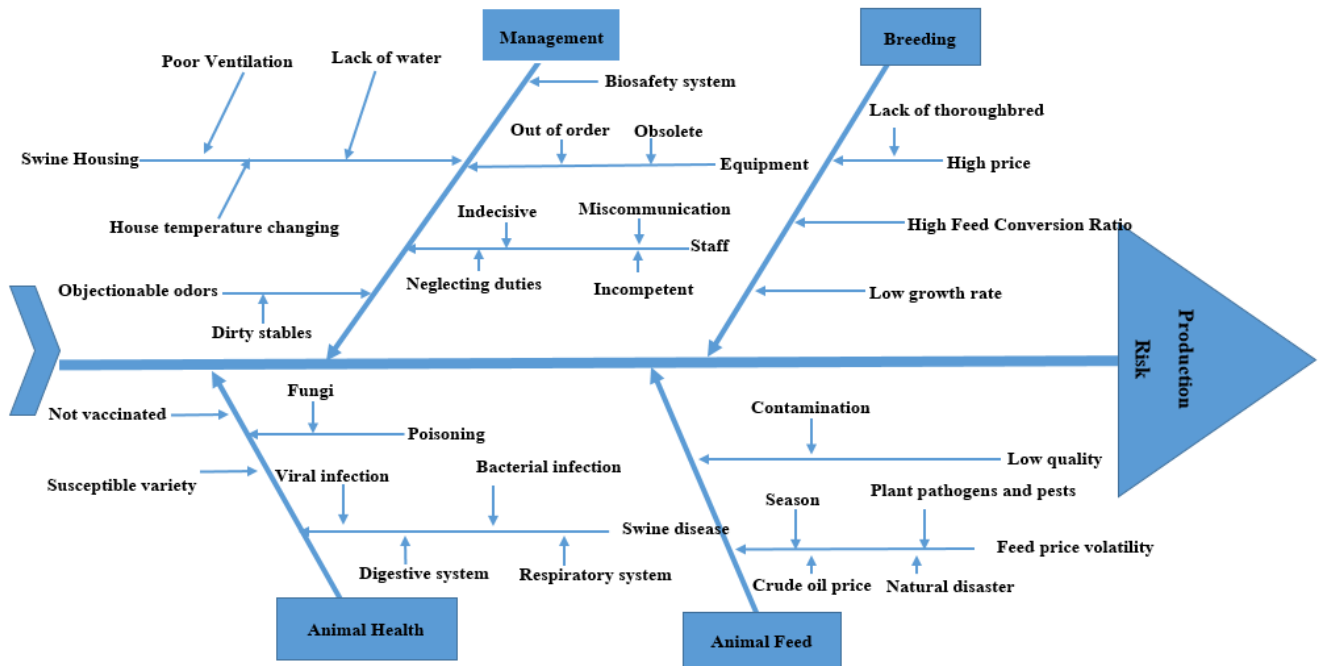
Management

Breeding

Poor Ventilation

Lack of water

Biosafety system

Lack of thoroughbred

Swine Housing

Out of order

Obsolete

Equipment

High price

House temperature changing

Indecisive

Miscommunication

Staff

High Feed Conversion Ratio

Objectionable odors

Neglecting duties

Incompetent

Low growth rate

Dirty stables

Production Risk

Fungi

Not vaccinated

Poisoning

Contamination

Low quality

Susceptible variety

Viral infection

Bacterial infection

Season

Plant pathogens and pests

Swine disease

Feed price volatility

Digestive system

Respiratory system

Crude oil price

Natural disaster

Animal Health

Animal Feed